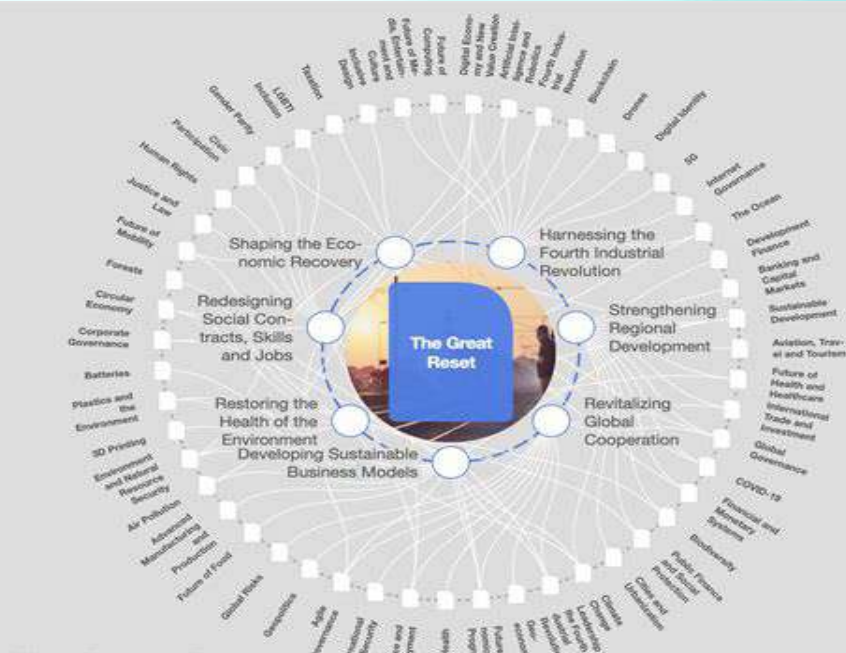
The Great Reset

Shaping the Economic Recovery

Harnessing the Fourth Industrial Revolution

Redesigning Social Contracts, Skills and Jobs

Strengthening Regional Development

Restoring the Health of the Environment

Revitalizing Global Cooperation

Developing Sustainable Business Models

Future of Computing

Digital Economy and New Value Creation

Artificial Intelligence and Robotics

Fourth Industrial Revolution

Blockchain

Drones

Digital Identity

5G

Internet Governance

The Ocean

Development Finance

Banking and Capital Markets

Sustainable Development

Aviation, Travel and Tourism

Future of Health and Healthcare

International Trade and Investment

Global Governance

COVID-19

Financial and Monetary Systems

Biodiversity

Public Finance and Social Protection

Climate Change

Future of Media, Entertainment and Culture

Behavioural Sciences

Design

Taxation

LGBTI Inclusion

Gender Parity

Civic Participation

Human Rights

Justice and Law

Future of Mobility

Forests

Circular Economy

Corporate Governance

Batteries

Plastics and the Environment

3D Printing

Environment and Natural Resource Security

Air Pollution

Advanced Manufacturing and Production

Future of Food

Global Risks

Geopolitics

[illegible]